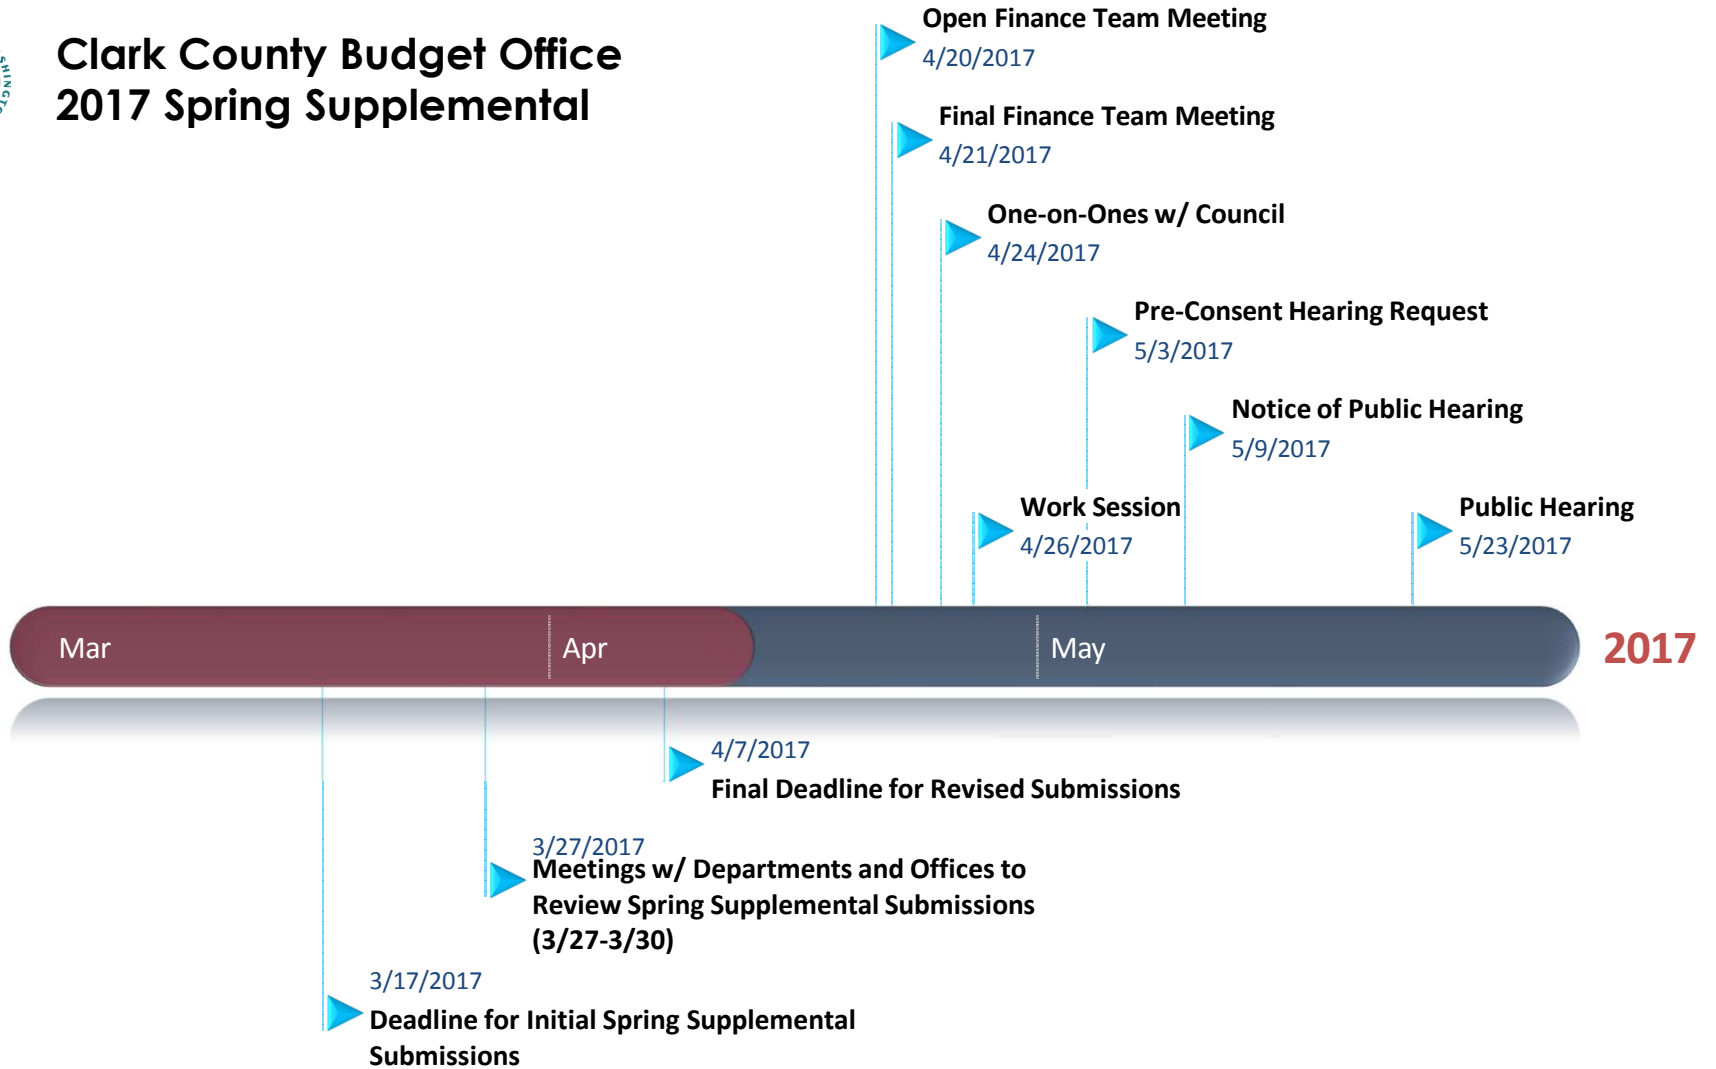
Clark County Budget Office
2017 Spring Supplemental

Open Finance Team Meeting
4/20/2017

Final Finance Team Meeting
4/21/2017

One-on-Ones w/ Council
4/24/2017

Pre-Consent Hearing Request
5/3/2017

Notice of Public Hearing
5/9/2017

Work Session
4/26/2017

Public Hearing
5/23/2017

Mar

Apr

May

2017

4/7/2017
Final Deadline for Revised Submissions

3/27/2017
Meetings w/ Departments and Offices to Review Spring Supplemental Submissions (3/27-3/30)

3/17/2017
Deadline for Initial Spring Supplemental Submissions